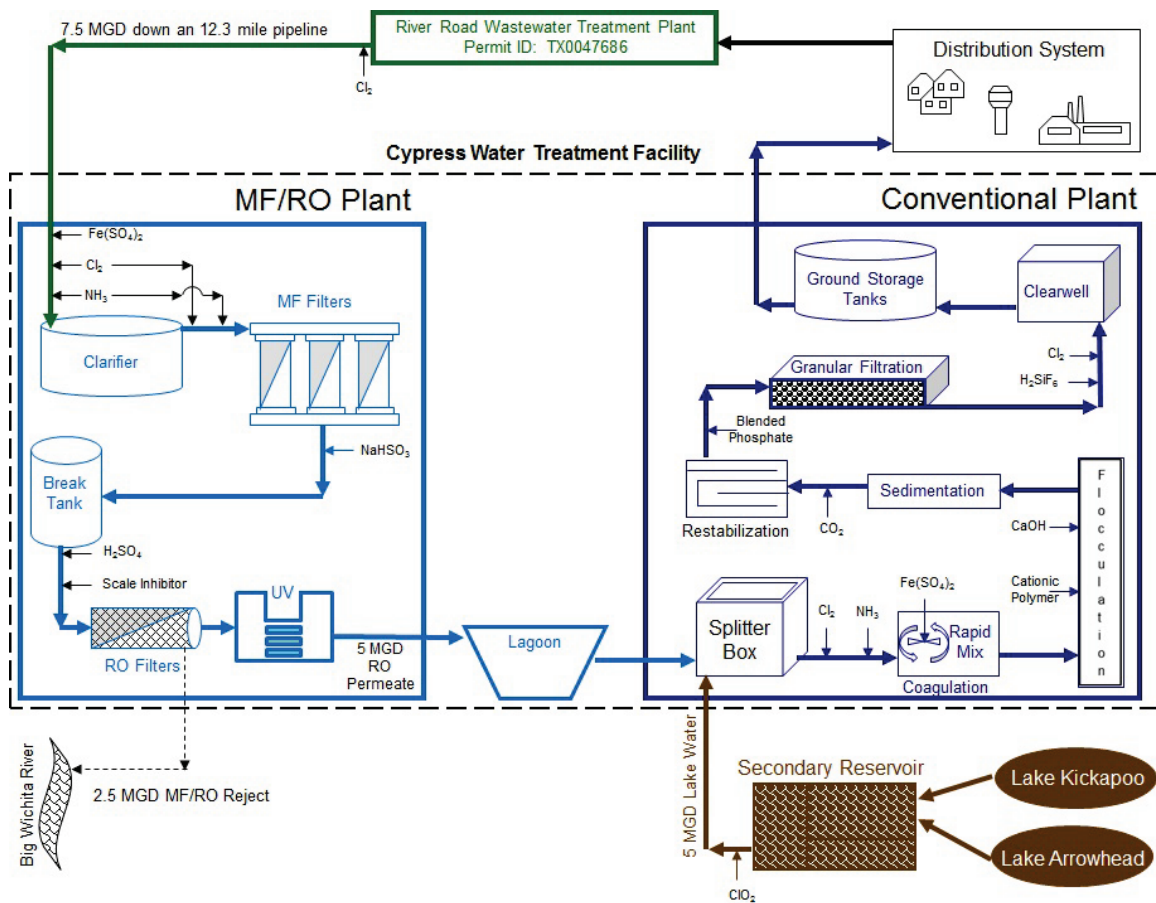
7.5 MGD down an 12.3 mile pipeline

River Road Wastewater Treatment Plant
Permit ID: TX0047686

$Cl_2$

Distribution System

Cypress Water Treatment Facility

MF/RO Plant

Conventional Plant

$Fe(SO_4)_2$

$Cl_2$

$NH_3$

MF Filters

Clarifier

$NaHSO_3$

Break Tank

$H_2SO_4$

Scale Inhibitor

UV

RO Filters

5 MGD RO Permeate

Lagoon

Ground Storage Tanks

Clearwell

Granular Filtration

$Cl_2$

$H_2SiF_6$

Blended Phosphate

Restabilization

$CO_2$

Sedimentation

F l o c c u l a t i o n

CaOH

Cationic Polymer

Splitter Box

$Cl_2$

$NH_3$

$Fe(SO_4)_2$

Rapid Mix

Coagulation

Big Wichita River

2.5 MGD MF/RO Reject

5 MGD Lake Water

Secondary Reservoir

Lake Kickapoo

Lake Arrowhead

$ClO_2$